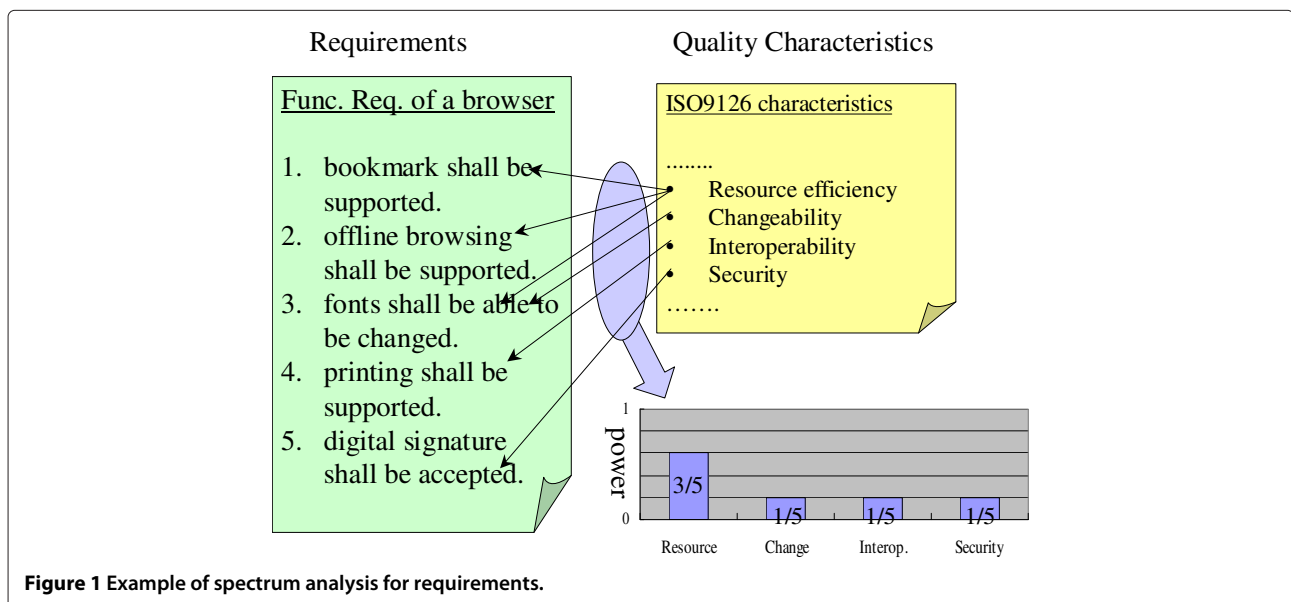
Requirements

Quality Characteristics

Func. Req. of a browser

1. bookmark shall be supported.
2. offline browsing shall be supported.
3. fonts shall be able to be changed.
4. printing shall be supported.
5. digital signature shall be accepted.

ISO9126 characteristics

........
• Resource efficiency
• Changeability
• Interoperability
• Security
.......

1

power

0

3/5

1/5

1/5

1/5

Resource

Change

Interop.

Security

Figure 1 Example of spectrum analysis for requirements.